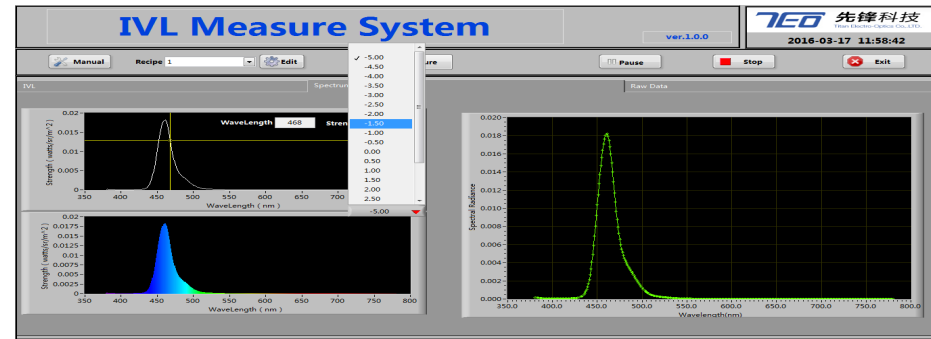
IVL Measure System

ver.1.0.0

TEO 先锋科技

Xian Doctor Optics Co.,LTD.

2016-03-17 11:58:42

Manual

Recipe 1

Edit

ure

Pause

Stop

Exit

IVL

Spectrum

Raw Data

✓ -5.00
-4.50
-4.00
-3.50
-3.00
-2.50
-2.00
-1.50
-1.00
-0.50
0.00
0.50
1.00
1.50
2.00
2.50

-5.00

WaveLength 468

Stren

Strength ( watts/sr/m^2 )

0.02
0.015
0.01
0.005
0

350 400 450 500 550 600 650 700

WaveLength ( nm )

Strength ( watts/sr/m^2 )

0.02
0.0175
0.015
0.0125
0.01
0.0075
0.005
0.0025
0

350 400 450 500 550 600 650 700 750 800

WaveLength ( nm )

Spectral Radiance

0.020
0.018
0.016
0.014
0.012
0.010
0.008
0.006
0.004
0.002
0.000

350.0 400.0 450.0 500.0 550.0 600.0 650.0 700.0 750.0 800.0

Wavelength(nm)